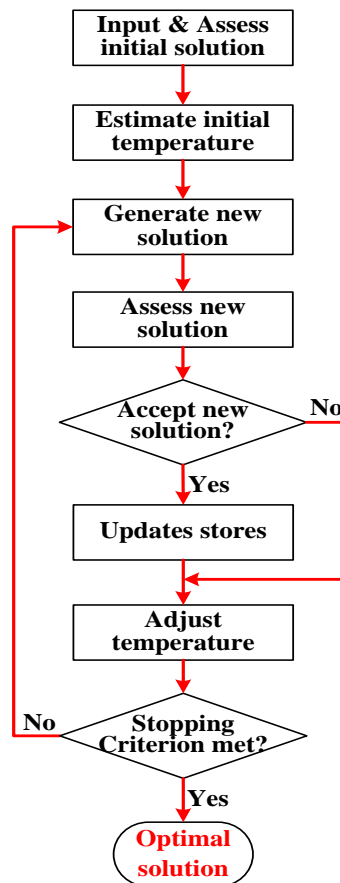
Input & Assess initial solution

Estimate initial temperature

Generate new solution

Assess new solution

Accept new solution?

No

Yes

Updates stores

Adjust temperature

No

Stopping Criterion met?

Yes

Optimal solution